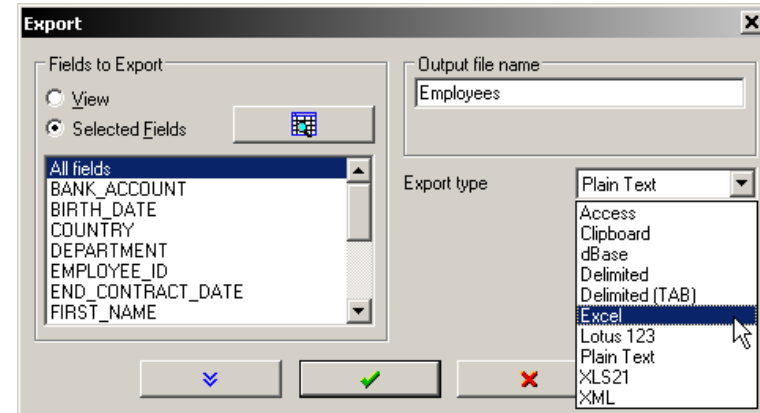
Export

Fields to Export

View

Selected Fields

All fields
BANK_ACCOUNT
BIRTH_DATE
COUNTRY
DEPARTMENT
EMPLOYEE_ID
END_CONTRACT_DATE
FIRST_NAME

Output file name

Employees

Export type

Plain Text

Access
Clipboard
dBase
Delimited
Delimited (TAB)
Excel
Lotus 123
Plain Text
XLS21
XML